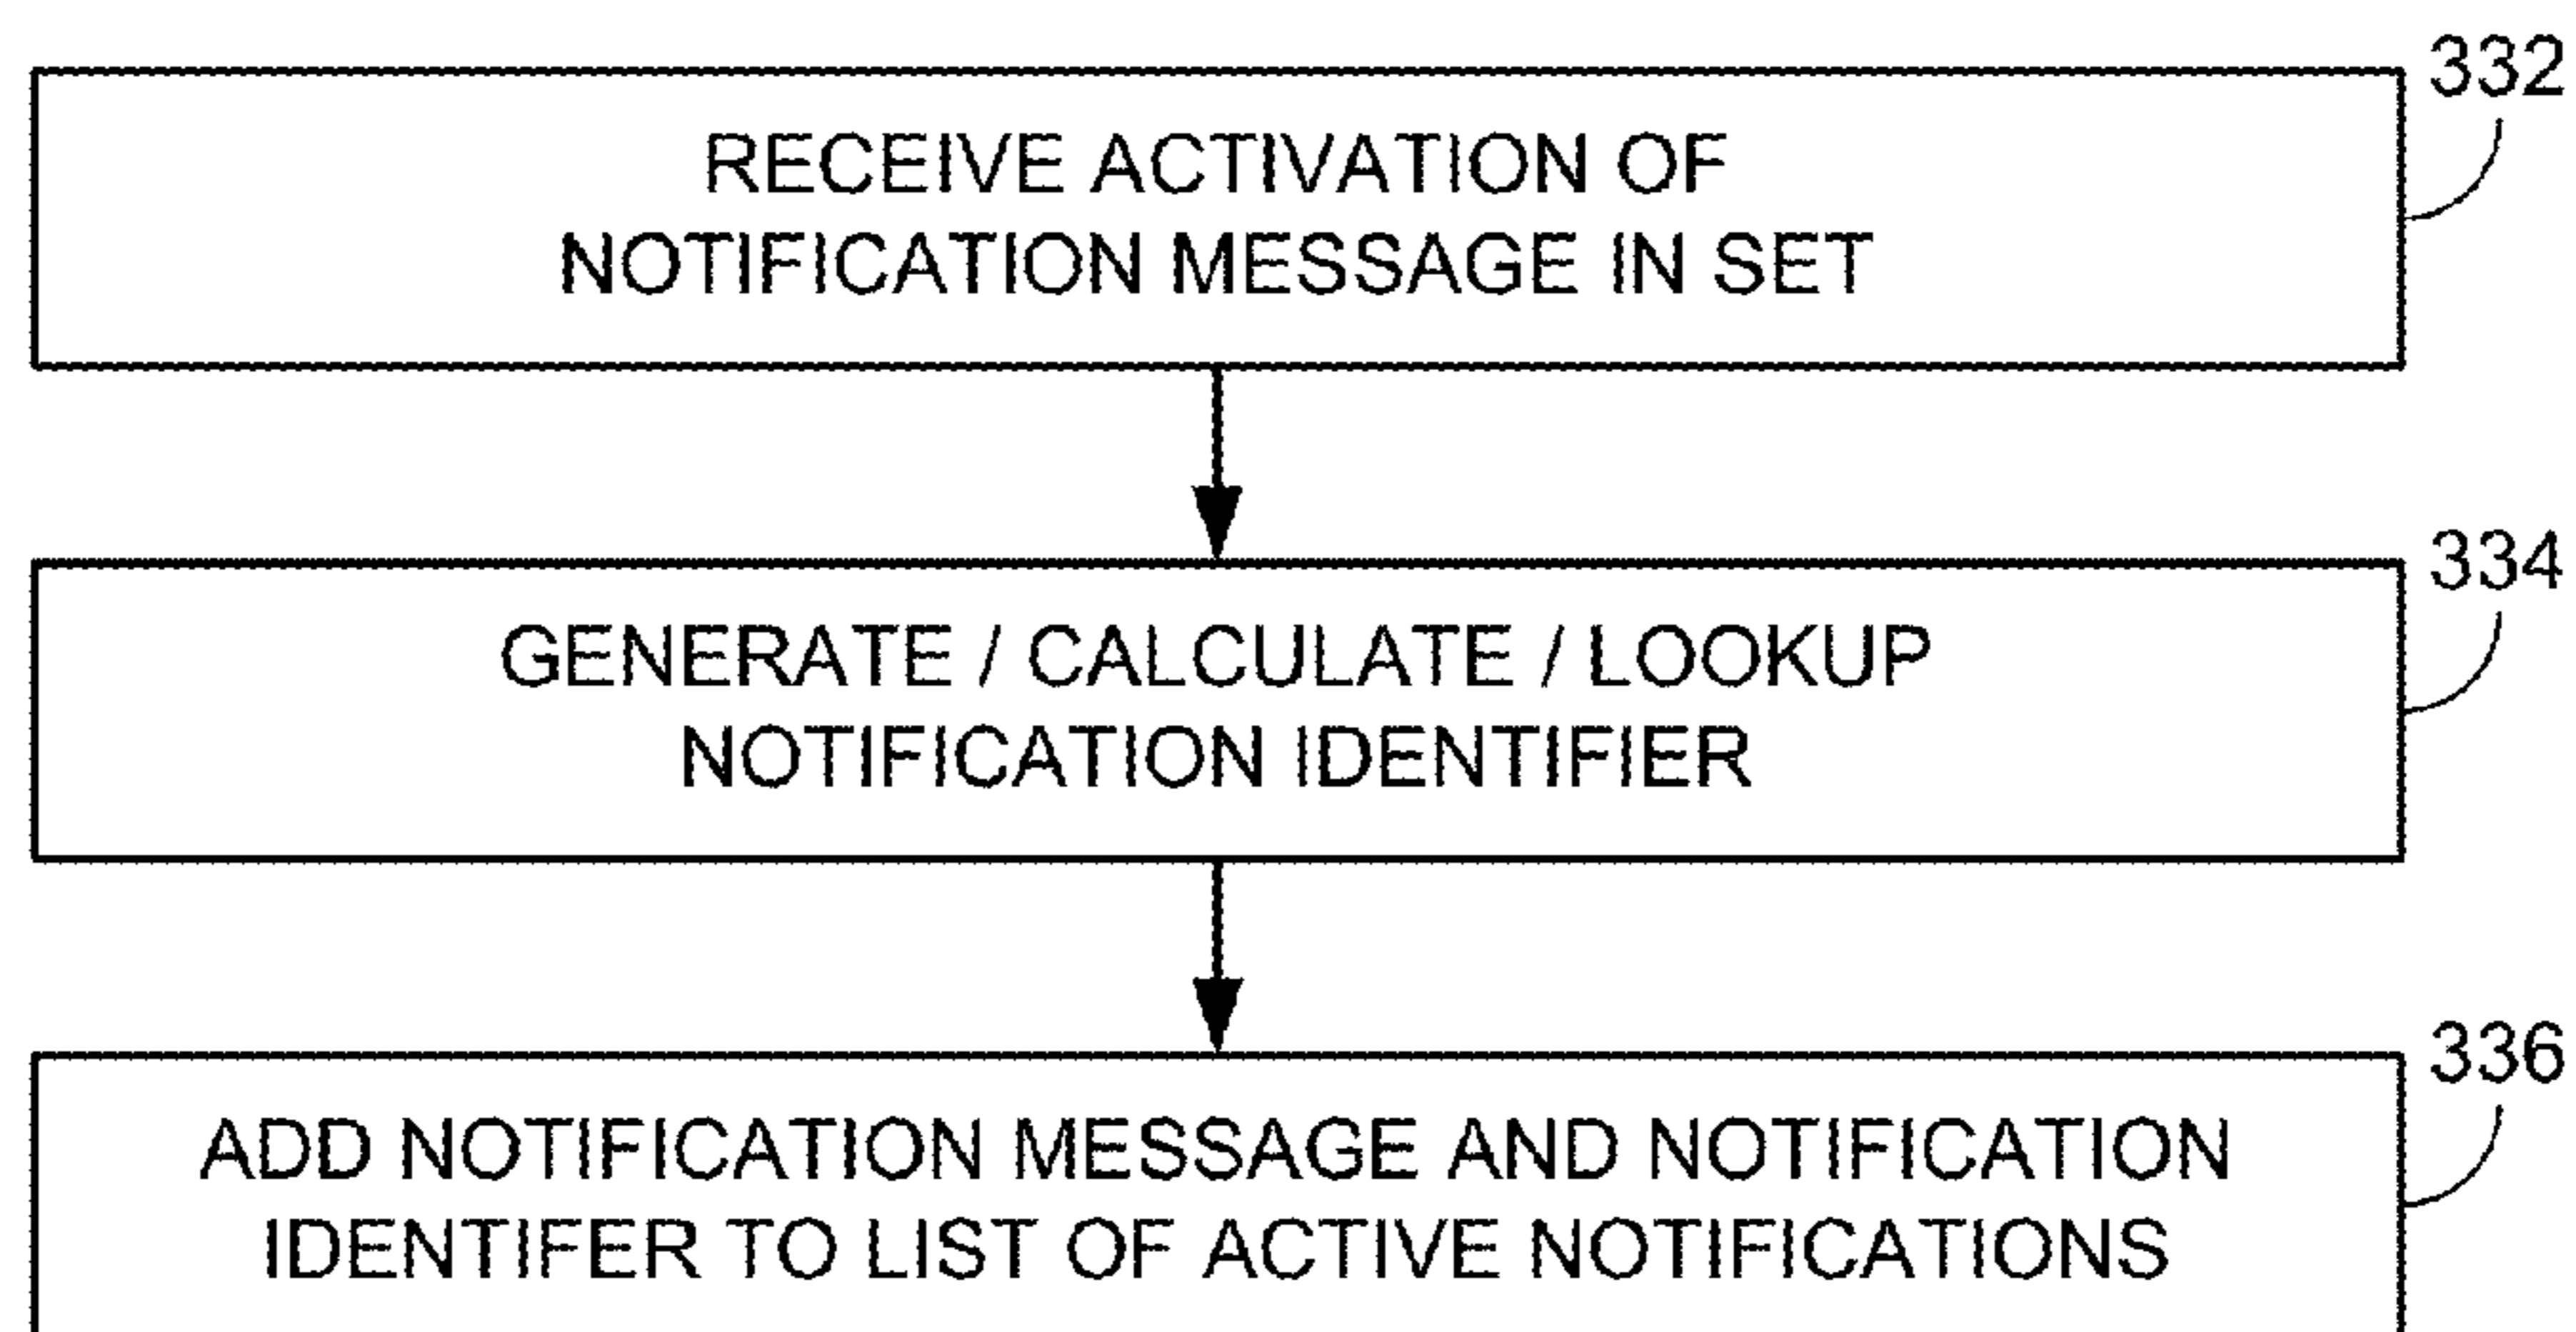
332

RECEIVE ACTIVATION OF NOTIFICATION MESSAGE IN SET

334

GENERATE / CALCULATE / LOOKUP NOTIFICATION IDENTIFIER

336

ADD NOTIFICATION MESSAGE AND NOTIFICATION IDENTIFER TO LIST OF ACTIVE NOTIFICATIONS